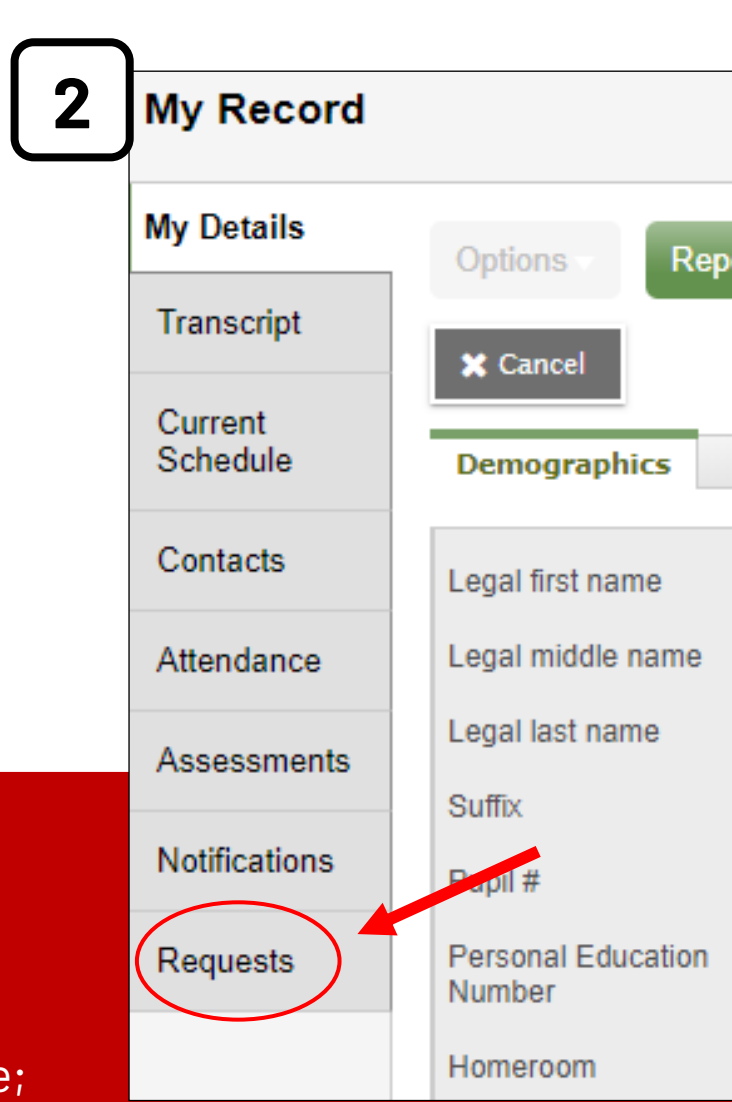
2

My Record

My Details

Transcript

Current Schedule

Contacts

Attendance

Assessments

Notifications

Requests

Options

Rep

✖ Cancel

Demographics

Legal first name

Legal middle name

Legal last name

Suffix

Pupil #

Personal Education Number

Homeroom

e;